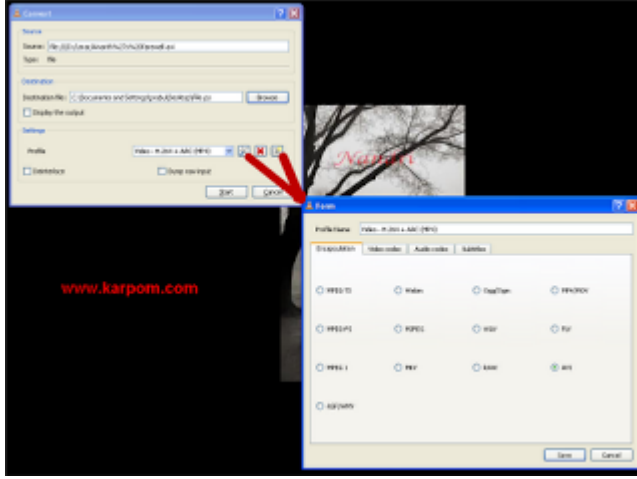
Convert

Source
Source: file:///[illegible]
Type: file

Destination
Destination file: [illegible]
Browse
Display the output

Settings
Profile
Video - H.264 + AAC (MP4)
Deinterlace
Dump raw input
Start
Cancel

www.karpom.com

Form
Profile Name
Video - H.264 + AAC (MP4)
Encapsulation
Video codec
Audio codec
Subtitles

MPEG-TS
Webm
Ogg/Ogm
MP4/MOV
MPEG-PS
MJPEG
WAV
FLV
MPEG 1
MKV
RAW
AVI
ASF/WMV

Save
Cancel